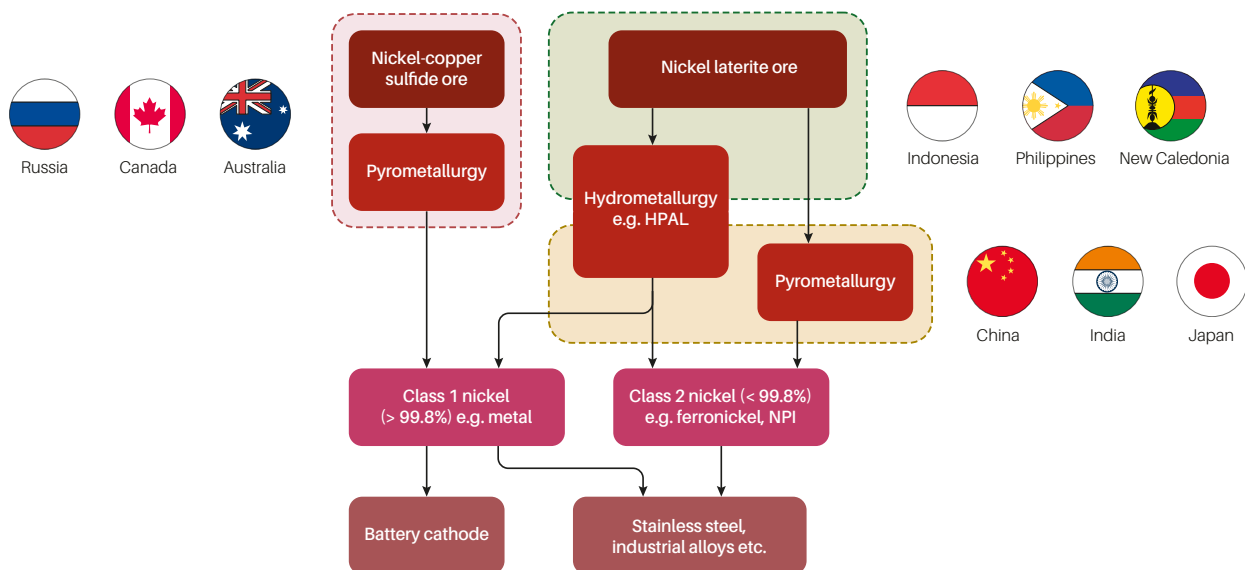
Russia

Canada

Australia

Nickel-copper sulfide ore

Pyrometallurgy

Nickel laterite ore

Hydrometallurgy e.g. HPAL

Pyrometallurgy

Indonesia

Philippines

New Caledonia

China

India

Japan

Class 1 nickel (> 99.8%) e.g. metal

Class 2 nickel (< 99.8%) e.g. ferronickel, NPI

Battery cathode

Stainless steel, industrial alloys etc.